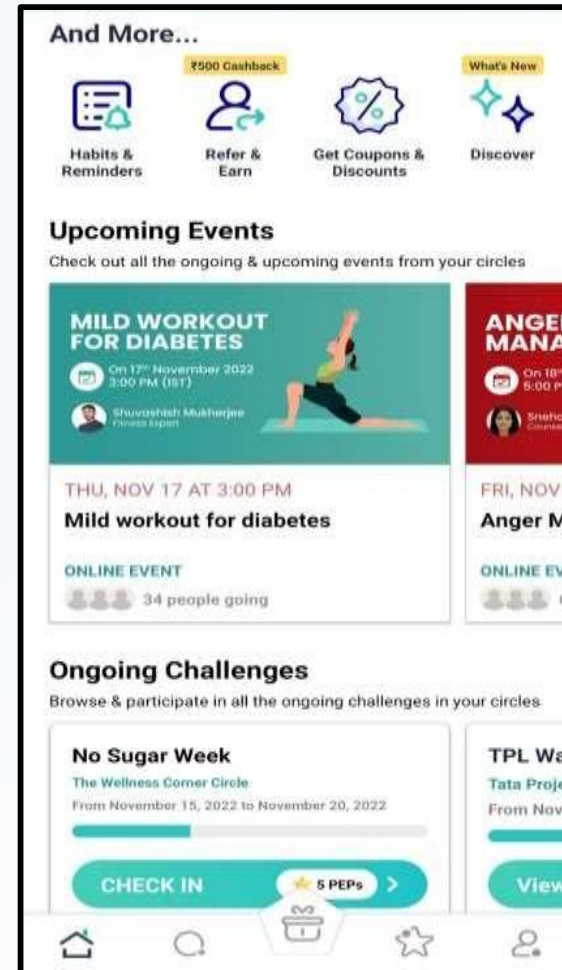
And More...

₹500 Cashback

What's New

Habits & Reminders

Refer & Earn

Get Coupons & Discounts

Discover

Upcoming Events

Check out all the ongoing & upcoming events from your circles

MILD WORKOUT FOR DIABETES

On 17th November 2022 3:00 PM (IST)

Shuvashish Mukherjee Fitness Expert

THU, NOV 17 AT 3:00 PM

Mild workout for diabetes

ONLINE EVENT

34 people going

ANGE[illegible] MANA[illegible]

On 18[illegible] 5:00 P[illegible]

Sneha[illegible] Counse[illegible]

FRI, NOV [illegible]

Anger M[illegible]

ONLINE EV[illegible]

Ongoing Challenges

Browse & participate in all the ongoing challenges in your circles

No Sugar Week

The Wellness Corner Circle

From November 15, 2022 to November 20, 2022

CHECK IN

5 PEPs

TPL Wa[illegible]

Tata Proje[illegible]

From Nov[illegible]

View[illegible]